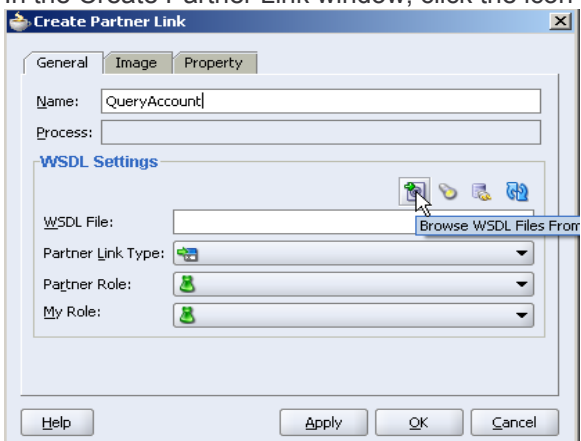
In the Create Partner Link window, click the icon

Create Partner Link

General | Image | Property

Name: QueryAccount

Process:

WSDL Settings

WSDL File:

Browse WSDL Files From

Partner Link Type:

Partner Role:

My Role:

Help

Apply

OK

Cancel